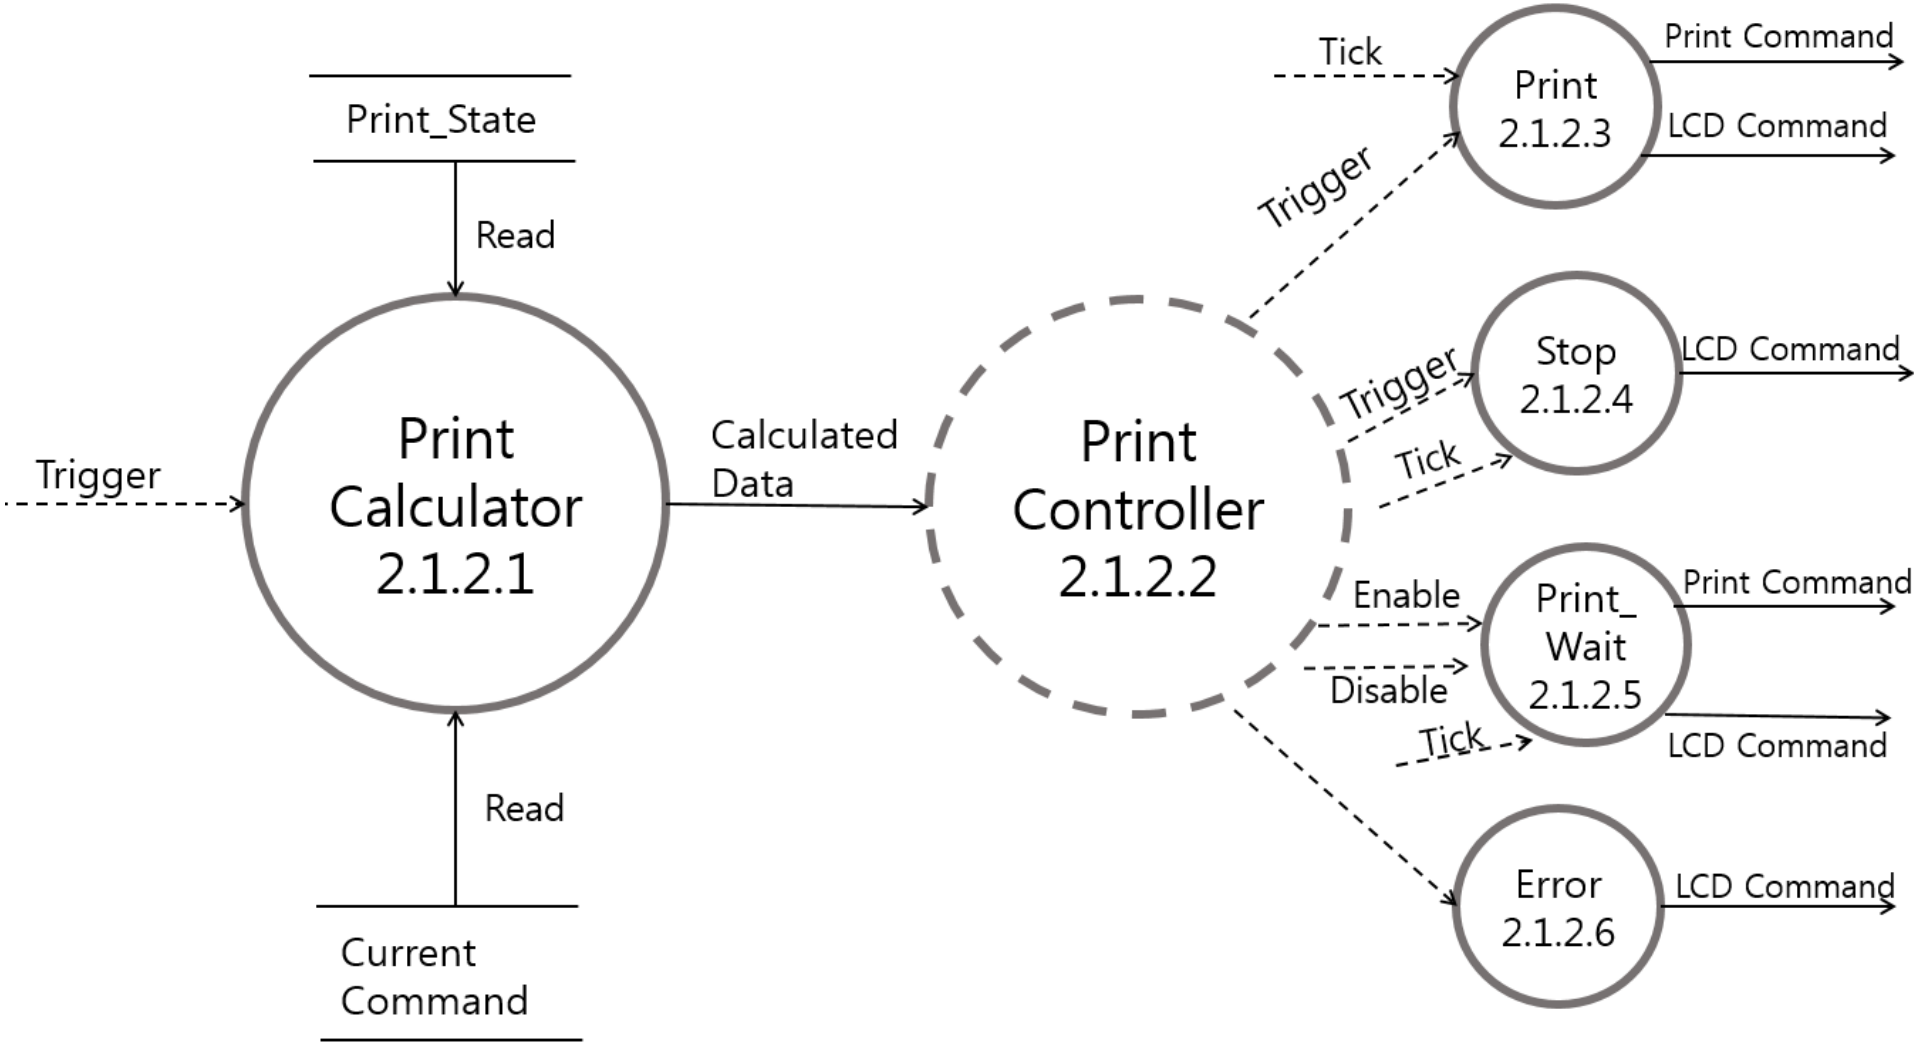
Print_State

Read

Trigger

Print Calculator 2.1.2.1

Read

Current Command

Calculated Data

Print Controller 2.1.2.2

Tick

Trigger

Print 2.1.2.3

Print Command

LCD Command

Trigger

Tick

Stop 2.1.2.4

LCD Command

Enable

Disable

Tick

Print_ Wait 2.1.2.5

Print Command

LCD Command

Error 2.1.2.6

LCD Command